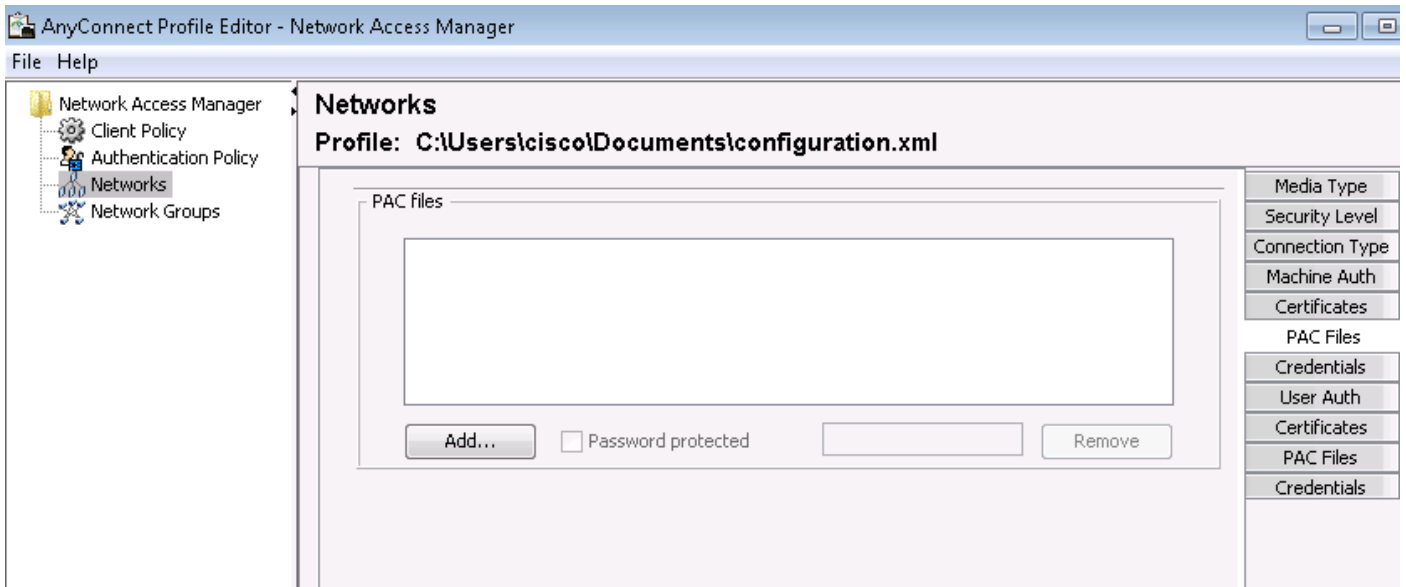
AnyConnect Profile Editor - Network Access Manager

File Help

Network Access Manager
Client Policy
Authentication Policy
Networks
Network Groups

Networks
Profile: C:\Users\cisco\Documents\configuration.xml

PAC files

Add...
Password protected
Remove

Media Type
Security Level
Connection Type
Machine Auth
Certificates
PAC Files
Credentials
User Auth
Certificates
PAC Files
Credentials